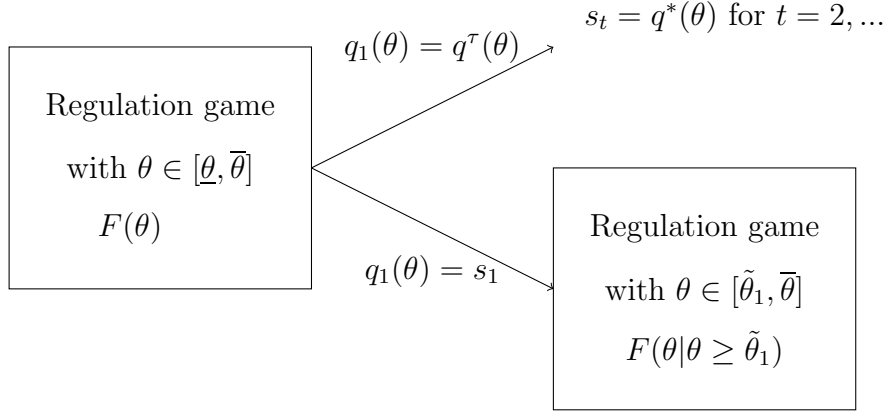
Regulation game

with $\theta \in [\underline{\theta}, \overline{\theta}]$

$F(\theta)$

$q_1(\theta) = q^{\tau}(\theta)$

$s_t = q^*(\theta)$ for $t = 2, ...$

$q_1(\theta) = s_1$

Regulation game

with $\theta \in [\tilde{\theta}_1, \overline{\theta}]$

$F(\theta | \theta \geq \tilde{\theta}_1)$